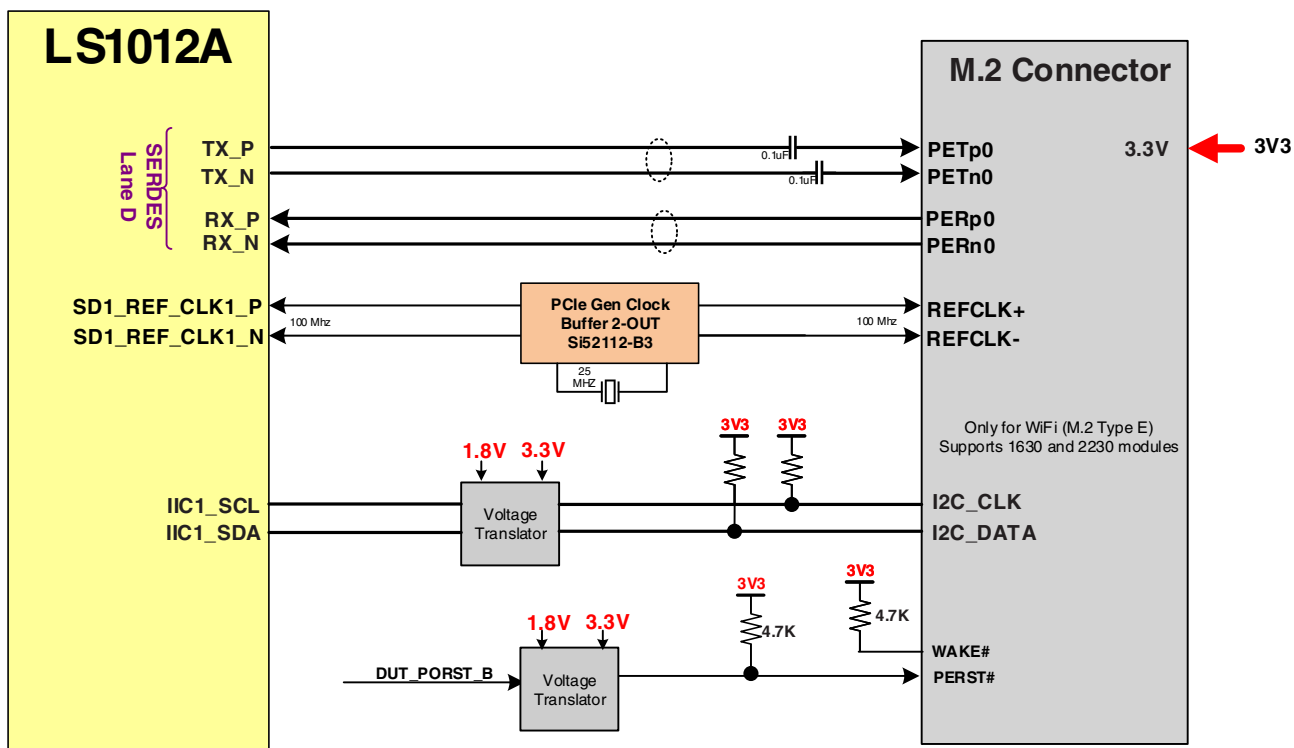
LS1012A

SERDES Lane D

TX_P
TX_N
RX_P
RX_N

SD1_REF_CLK1_P
SD1_REF_CLK1_N
100 Mhz

PCIe Gen Clock Buffer 2-OUT Si52112-B3

25 MHZ

100 Mhz

0.1uF
0.1uF

M.2 Connector

PETp0
PETn0
PERp0
PERn0
REFCLK+
REFCLK-

3.3V
3V3

Only for WiFi (M.2 Type E) Supports 1630 and 2230 modules

1.8V 3.3V
3V3 3V3

IIC1_SCL
IIC1_SDA

Voltage Translator

I2C_CLK
I2C_DATA

3V3 3V3
4.7K 4.7K

1.8V 3.3V

DUT_PORST_B

Voltage Translator

WAKE#
PERST#